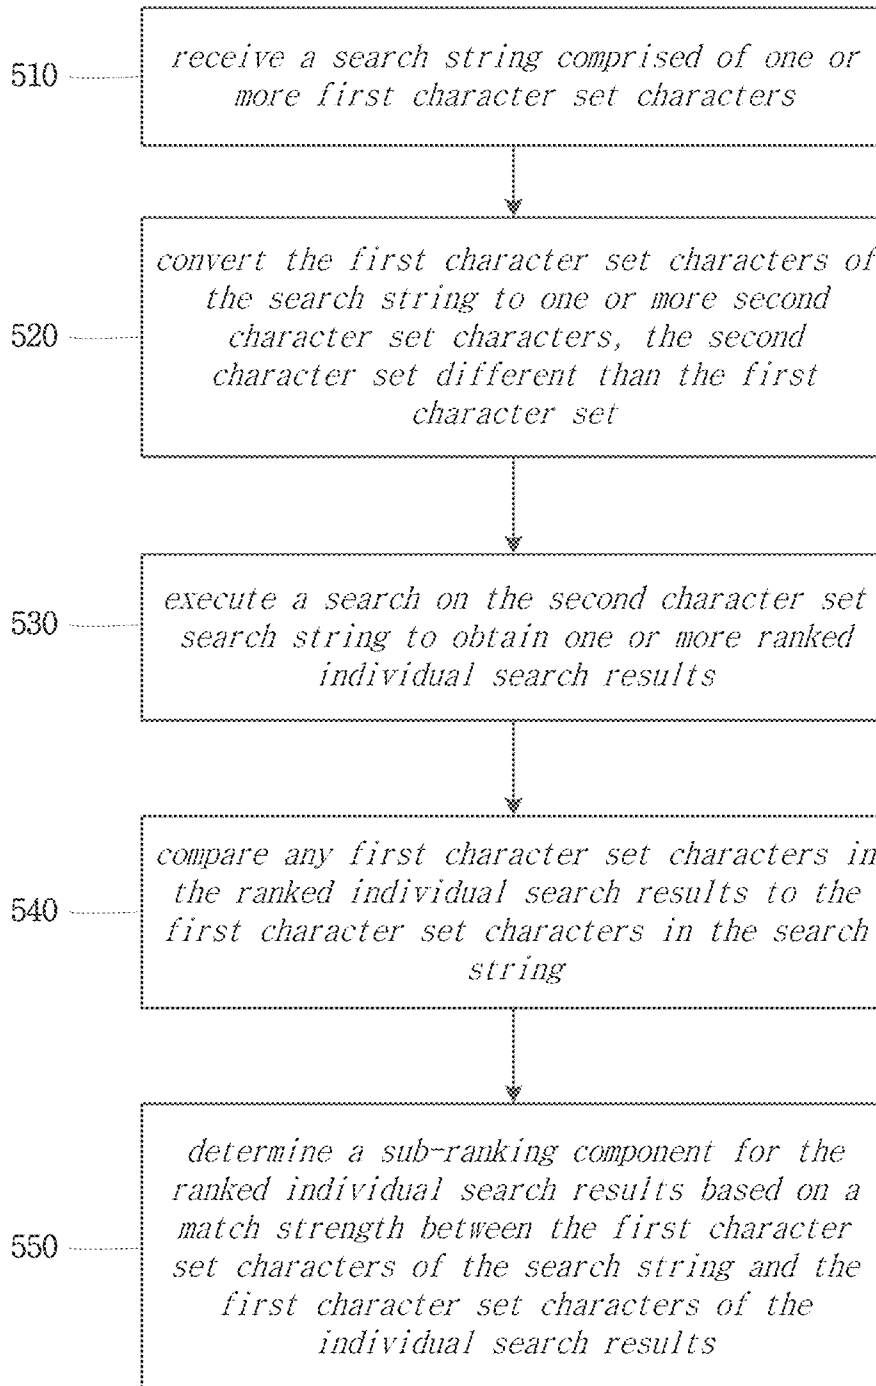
510

receive a search string comprised of one or more first character set characters

520

convert the first character set characters of the search string to one or more second character set characters, the second character set different than the first character set

530

execute a search on the second character set search string to obtain one or more ranked individual search results

540

compare any first character set characters in the ranked individual search results to the first character set characters in the search string

550

determine a sub-ranking component for the ranked individual search results based on a match strength between the first character set characters of the search string and the first character set characters of the individual search results